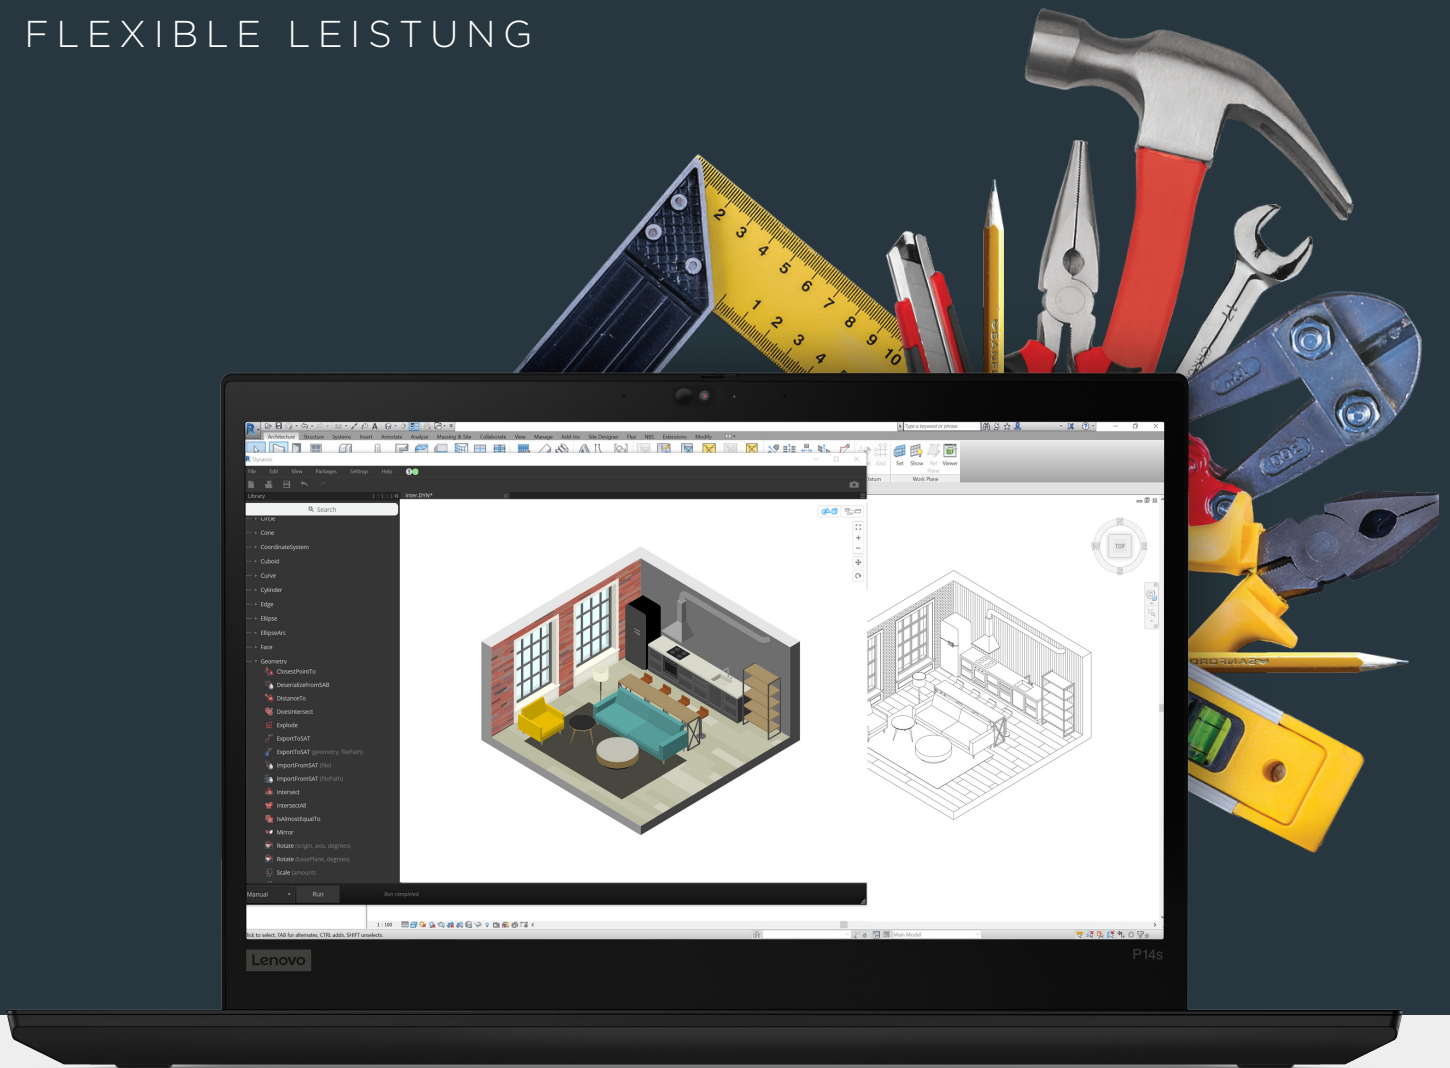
FLEXIBLE LEISTUNG

2 3 4 5 6 7 8 9 10
1 2 3 4

Architecture Structure Systems Insert Annotate Analyze Massing & Site Collaborate View Manage Add-Ins Site Designer Fux NBS Extensions Modify

Dynamo
File Edit View Packages Settings Help

Library
Search
Circle
Cone
CoordinateSystem
Cuboid
Curve
Cylinder
Edge
Ellipse
EllipseArc
Face
Geometry
ClosestPointTo
DeserializeFromSAB
DistanceTo
DoesIntersect
Explode
ExportToSAT
ExportToSAT (geometry, filePath)
ImportFromSAT (file)
ImportFromSAT (filePath)
Intersect
IntersectAll
IsAlmostEqualTo
Mirror
Rotate (origin, axis, degrees)
Rotate (basePlane, degrees)
Scale (amount)

Manual
Run
Run completed.

Set Show Viewer
Work Plane

TOP

1 : 100

Main Model

Lenovo
P14s